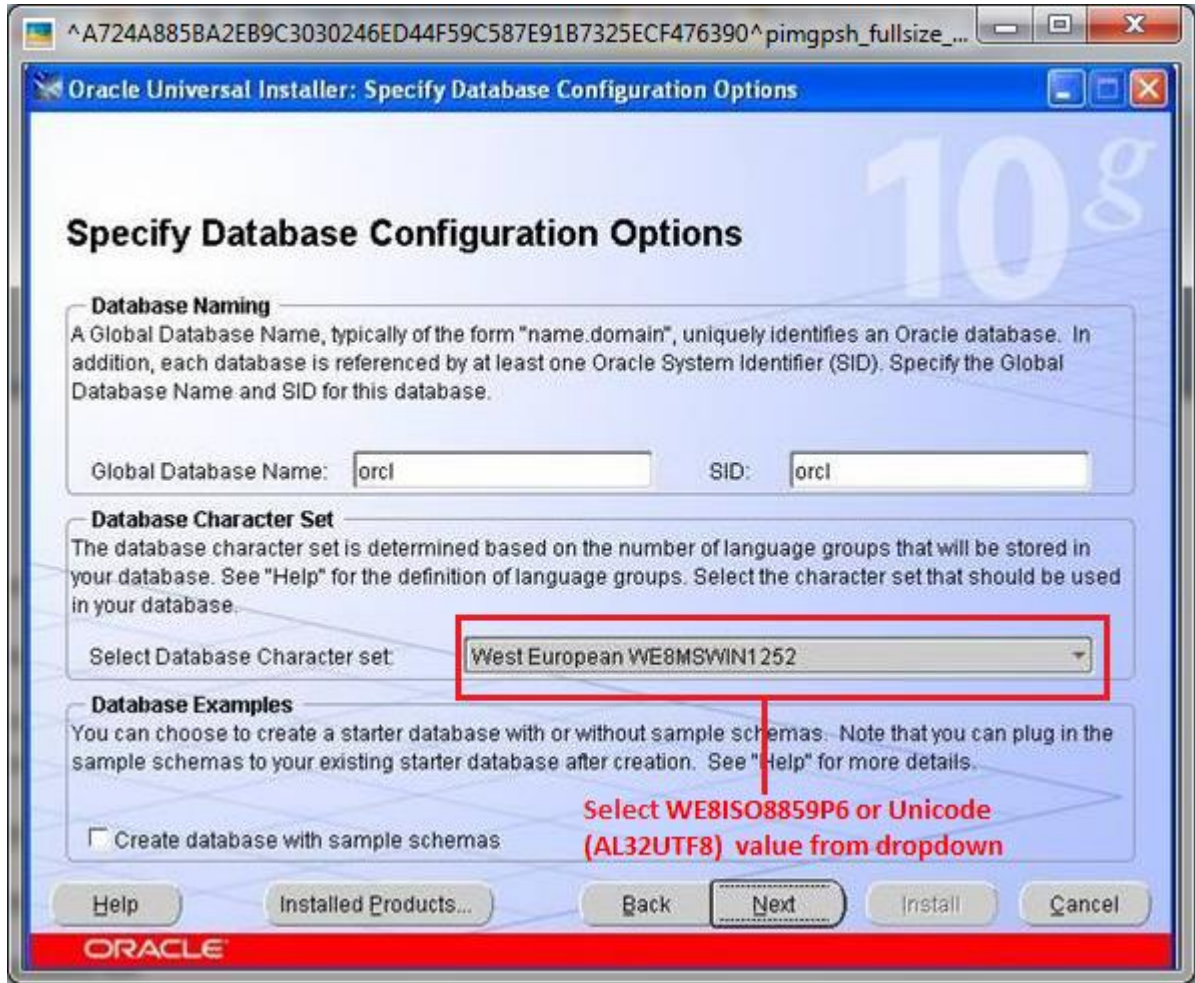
^A724A885BA2EB9C3030246ED44F59C587E91B7325ECF476390^pimgpsh_fullsize_...

Oracle Universal Installer: Specify Database Configuration Options

10g

Specify Database Configuration Options

Database Naming

A Global Database Name, typically of the form "name.domain", uniquely identifies an Oracle database. In addition, each database is referenced by at least one Oracle System Identifier (SID). Specify the Global Database Name and SID for this database.

Global Database Name: orcl SID: orcl

Database Character Set

The database character set is determined based on the number of language groups that will be stored in your database. See "Help" for the definition of language groups. Select the character set that should be used in your database.

Select Database Character set: West European WE8MSWIN1252

Database Examples

You can choose to create a starter database with or without sample schemas. Note that you can plug in the sample schemas to your existing starter database after creation. See "Help" for more details.

Select WE8ISO8859P6 or Unicode (AL32UTF8) value from dropdown

Create database with sample schemas

Help Installed Products... Back Next Install Cancel

ORACLE